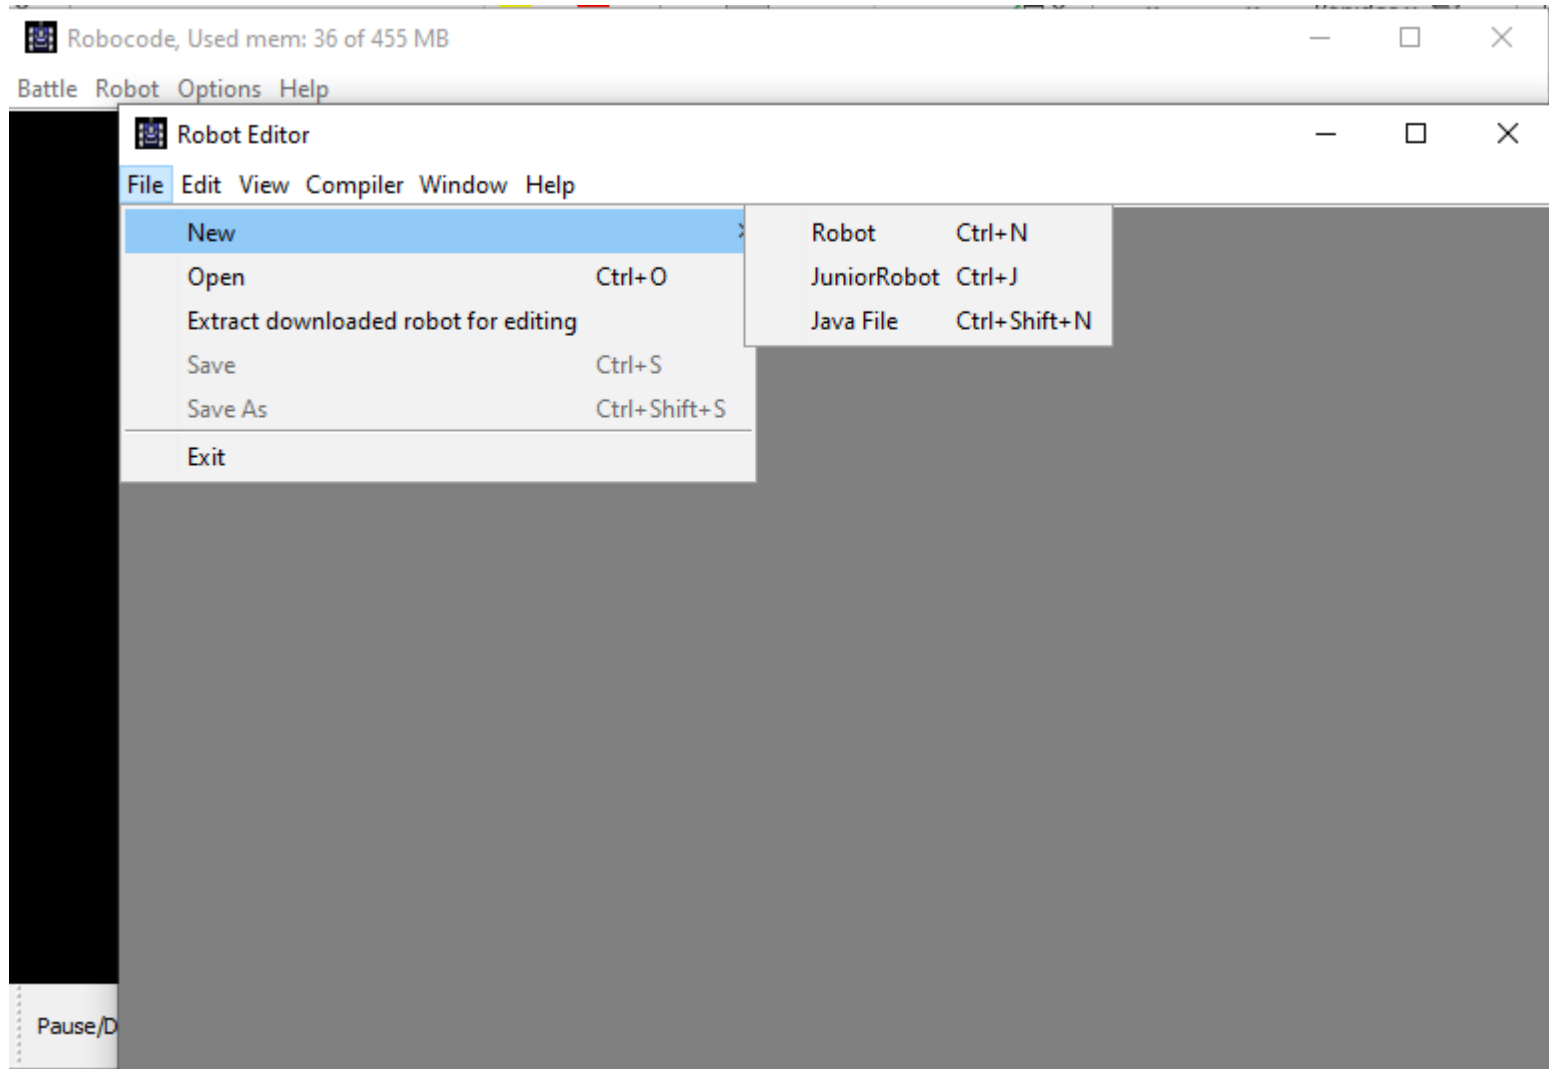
Robocode, Used mem: 36 of 455 MB

Battle Robot Options Help

Robot Editor

File Edit View Compiler Window Help

New
Open Ctrl+O
Extract downloaded robot for editing
Save Ctrl+S
Save As Ctrl+Shift+S
Exit

Robot Ctrl+N
JuniorRobot Ctrl+J
Java File Ctrl+Shift+N

Pause/D